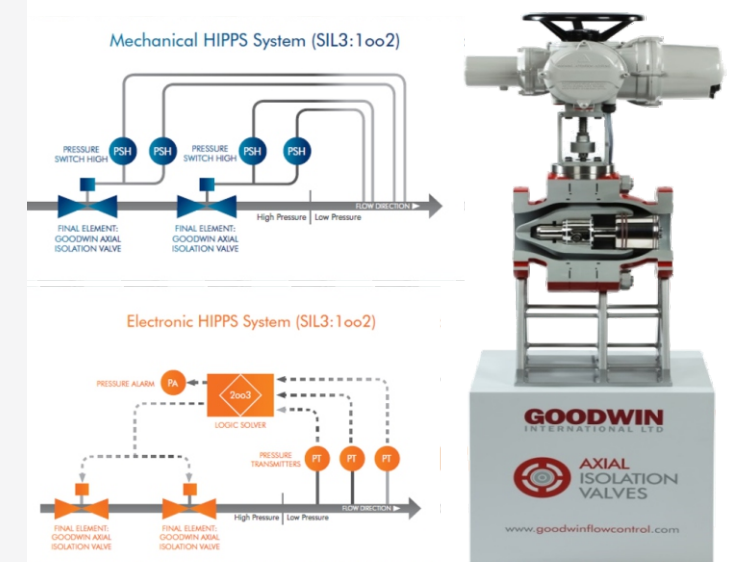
Mechanical HIPPS System (SIL3:1oo2)

PRESSURE SWITCH HIGH

PSH

PSH

PRESSURE SWITCH HIGH

PSH

PSH

FLOW DIRECTION

High Pressure | Low Pressure

FINAL ELEMENT: GOODWIN AXIAL ISOLATION VALVE

FINAL ELEMENT: GOODWIN AXIAL ISOLATION VALVE

Electronic HIPPS System (SIL3:1oo2)

PRESSURE ALARM

PA

2oo3

LOGIC SOLVER

PRESSURE TRANSMITTERS

PT

PT

PT

FLOW DIRECTION

High Pressure | Low Pressure

FINAL ELEMENT: GOODWIN AXIAL ISOLATION VALVE

FINAL ELEMENT: GOODWIN AXIAL ISOLATION VALVE

GOODWIN
INTERNATIONAL LTD

AXIAL
ISOLATION
VALVES

www.goodwinflowcontrol.com